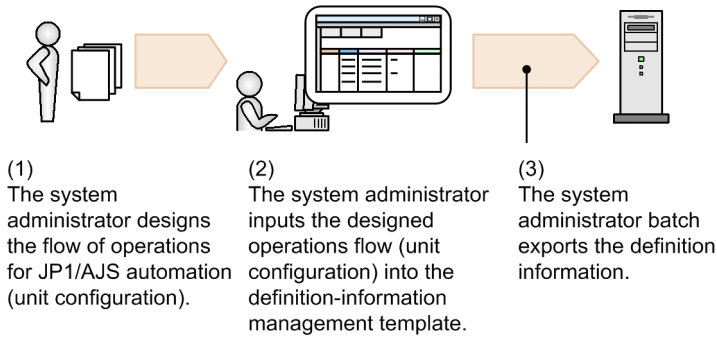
(1)
The system administrator designs the flow of operations for JP1/AJS automation (unit configuration).

(2)
The system administrator inputs the designed operations flow (unit configuration) into the definition-information management template.

(3)
The system administrator batch exports the definition information.